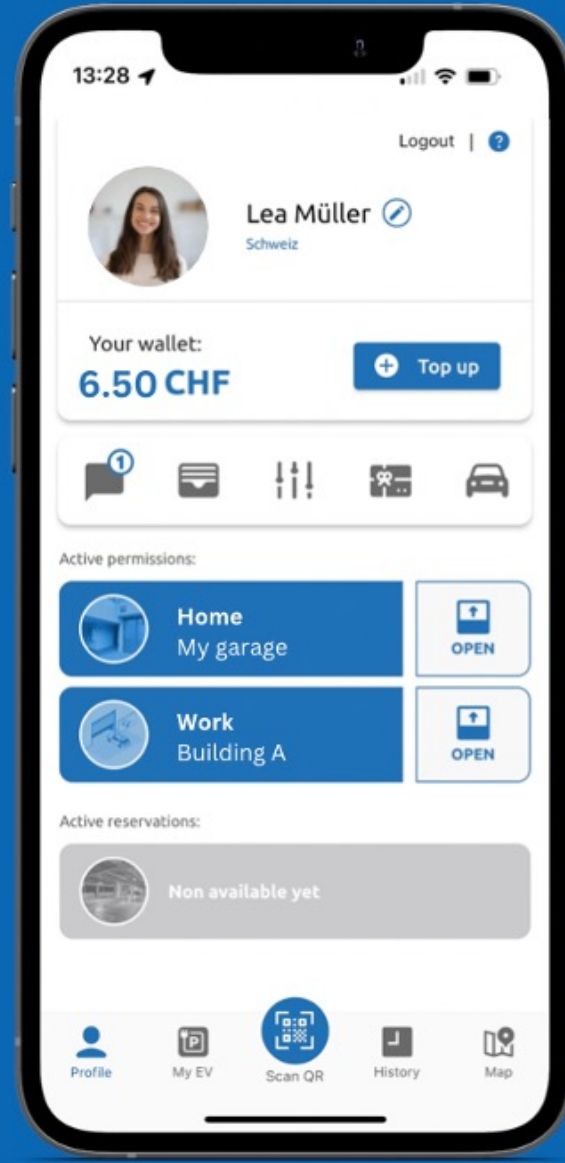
13:28

Logout | ?

Lea Müller
Schweiz

Your wallet:
6.50 CHF

Top up

1

Active permissions:

Home
My garage

OPEN

Work
Building A

OPEN

Active reservations:

Non available yet

Profile
My EV
Scan QR
History
Map